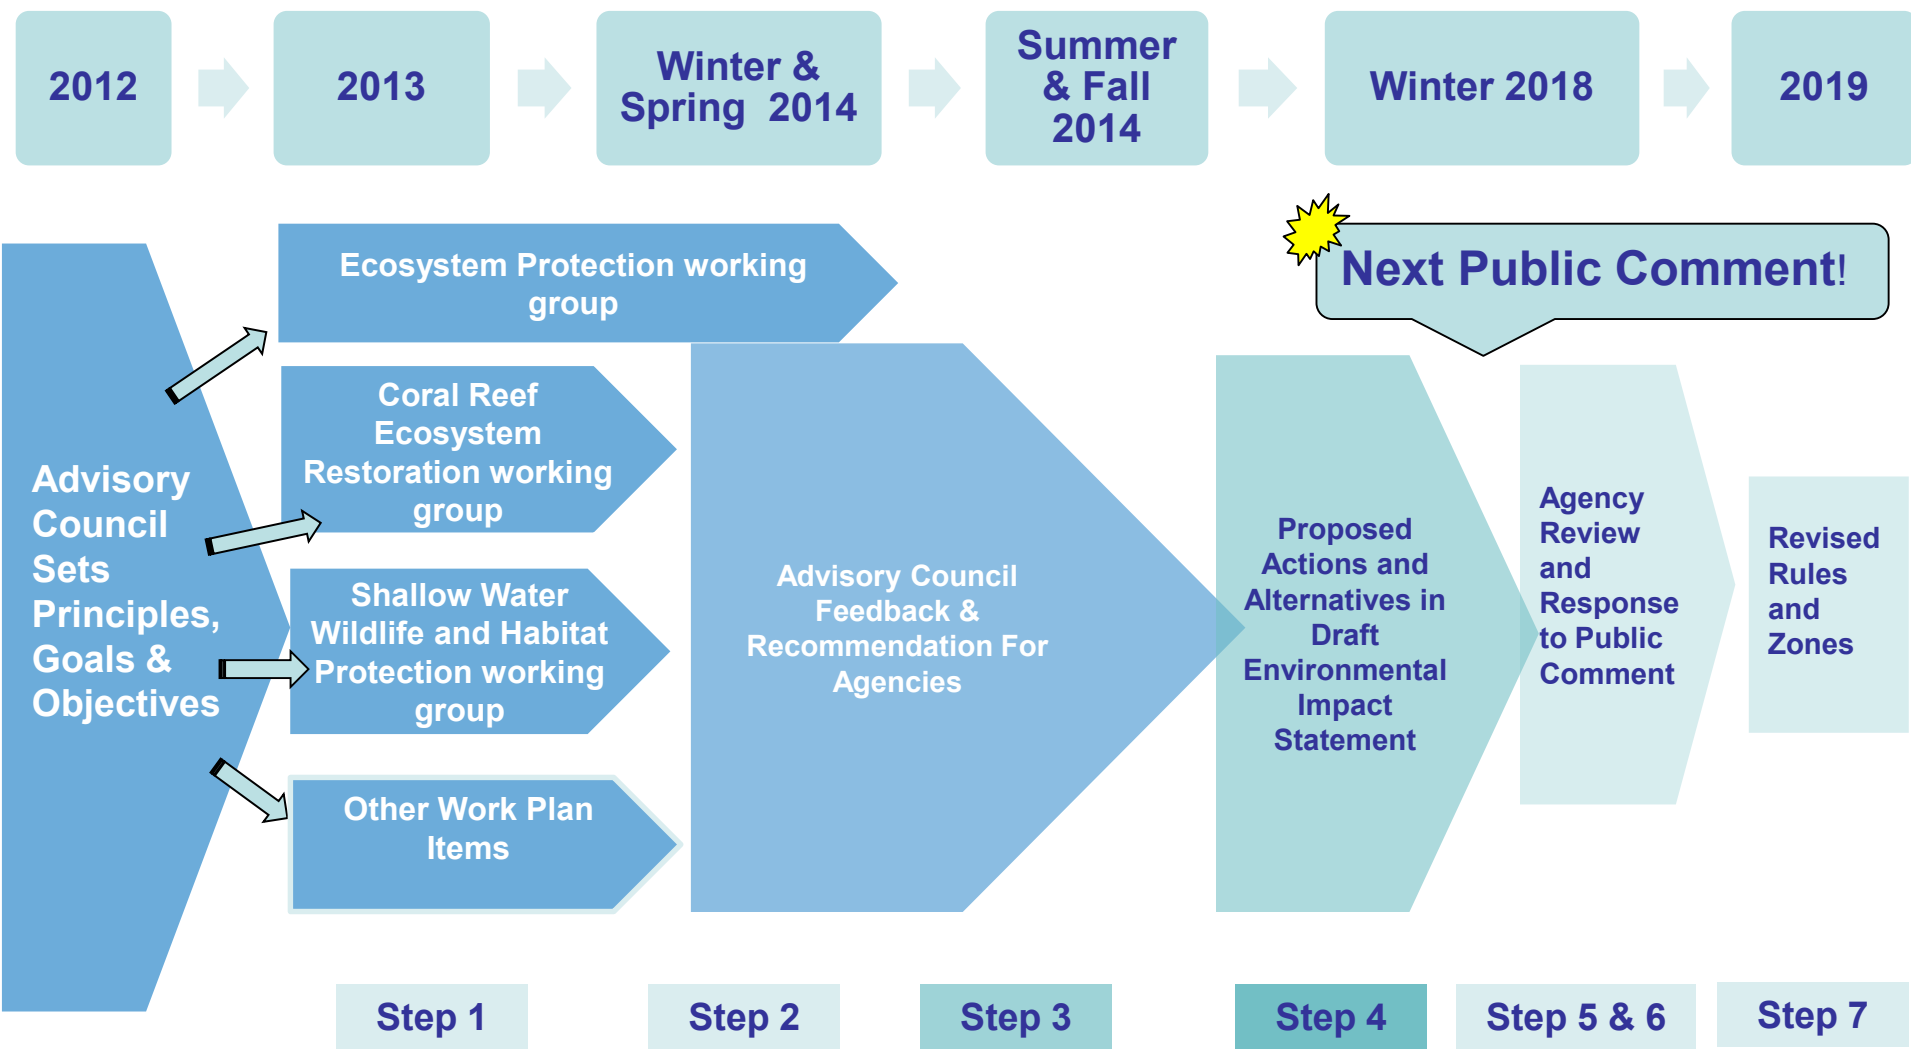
2012

2013

Winter & Spring 2014

Summer & Fall 2014

Winter 2018

2019

Next Public Comment!

Advisory Council Sets Principles, Goals & Objectives

Ecosystem Protection working group

Coral Reef Ecosystem Restoration working group

Shallow Water Wildlife and Habitat Protection working group

Other Work Plan Items

Advisory Council Feedback & Recommendation For Agencies

Proposed Actions and Alternatives in Draft Environmental Impact Statement

Agency Review and Response to Public Comment

Revised Rules and Zones

Step 1

Step 2

Step 3

Step 4

Step 5 & 6

Step 7